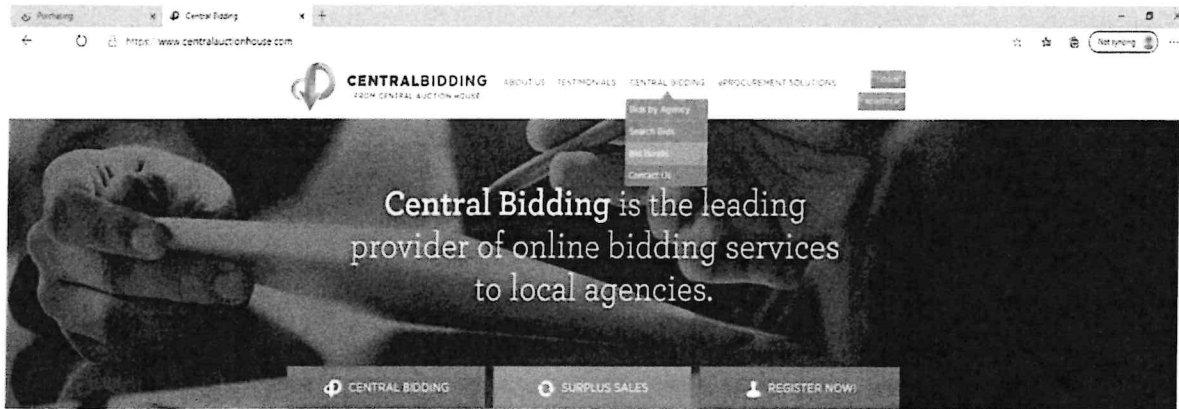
Purchasing × Central Bidding × +

https://www.centralauctionhouse.com

Not syncing

CENTRALBIDDING
FROM CENTRAL AUCTION HOUSE

ABOUT US TESTIMONIALS CENTRAL BIDDING ePROCUREMENT SOLUTIONS

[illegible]
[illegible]

Bids by Agency
Search Bids
Bid Bonds
Contact Us

Central Bidding is the leading provider of online bidding services to local agencies.

CENTRAL BIDDING SURPLUS SALES REGISTER NOW!